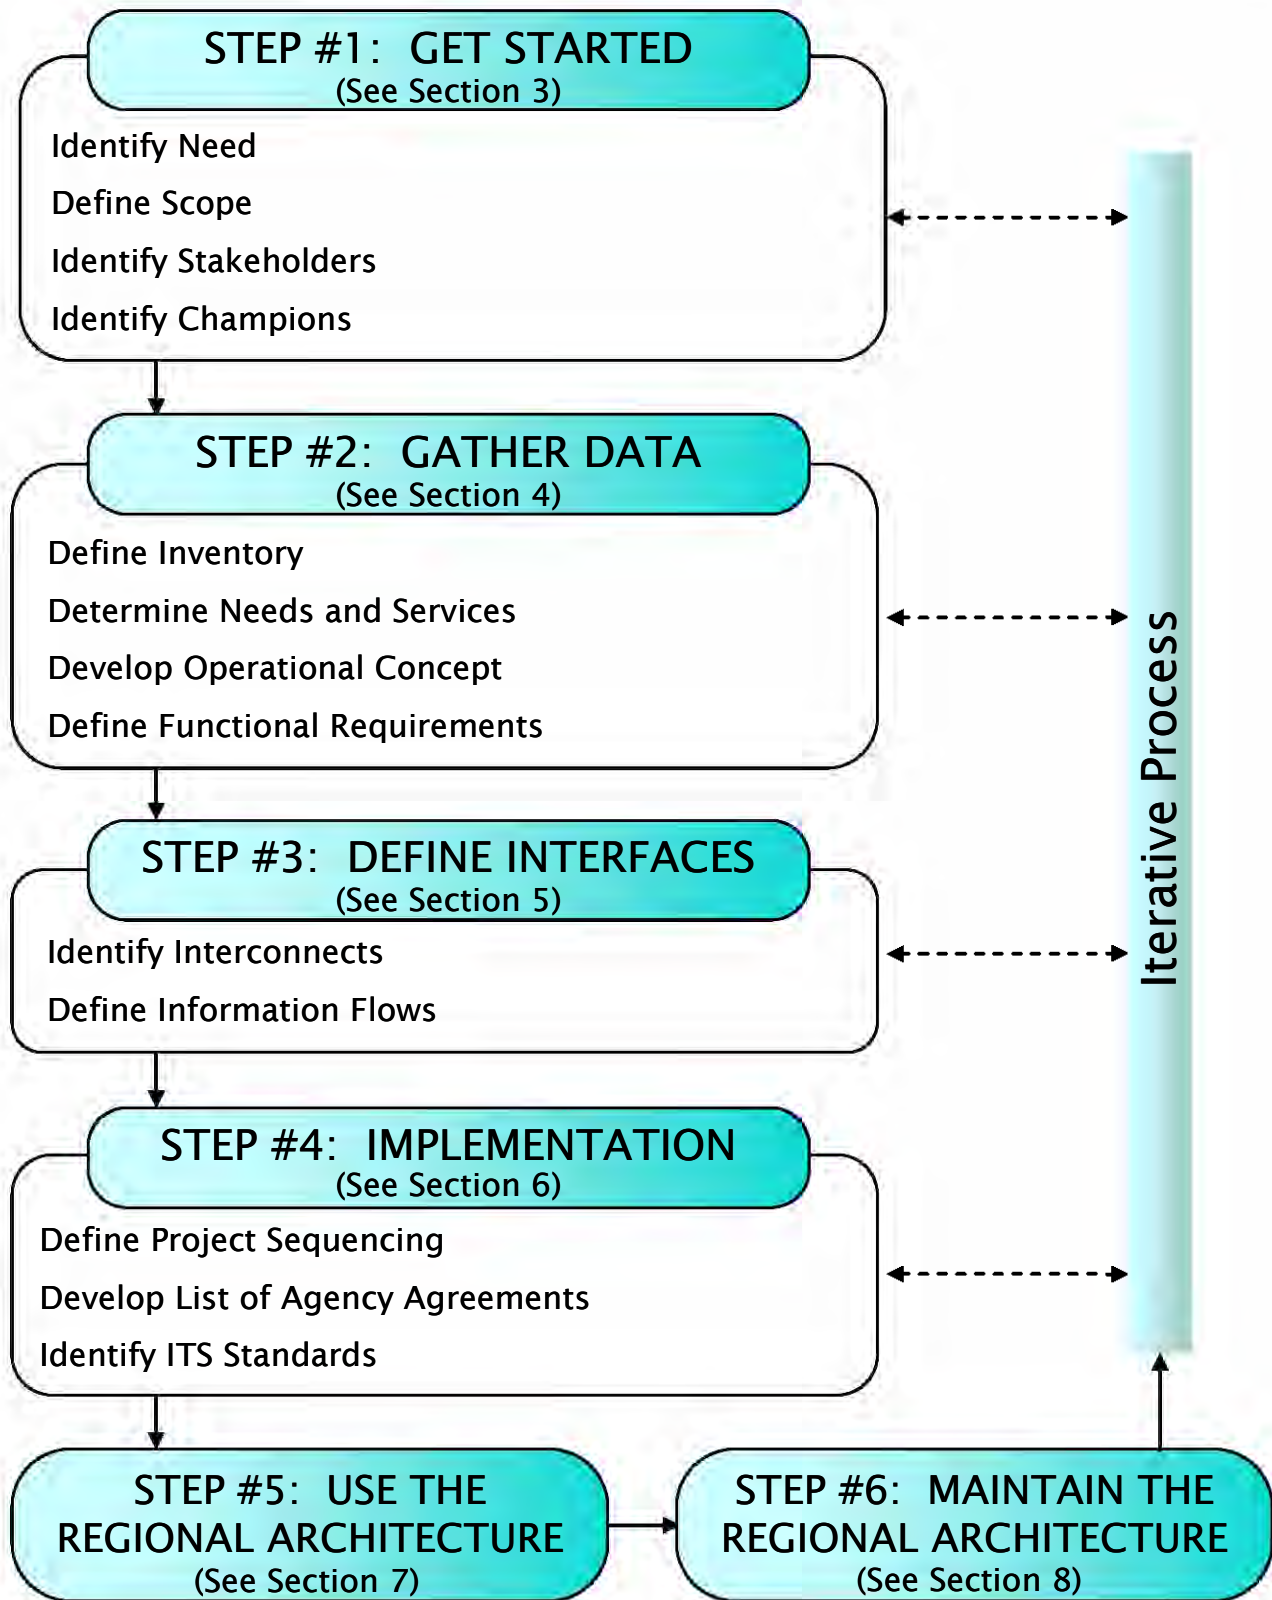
STEP #1: GET STARTED
(See Section 3)

Identify Need

Define Scope

Identify Stakeholders

Identify Champions

STEP #2: GATHER DATA
(See Section 4)

Define Inventory

Determine Needs and Services

Develop Operational Concept

Define Functional Requirements

STEP #3: DEFINE INTERFACES
(See Section 5)

Identify Interconnects

Define Information Flows

STEP #4: IMPLEMENTATION
(See Section 6)

Define Project Sequencing

Develop List of Agency Agreements

Identify ITS Standards

STEP #5: USE THE REGIONAL ARCHITECTURE
(See Section 7)

STEP #6: MAINTAIN THE REGIONAL ARCHITECTURE
(See Section 8)

Iterative Process